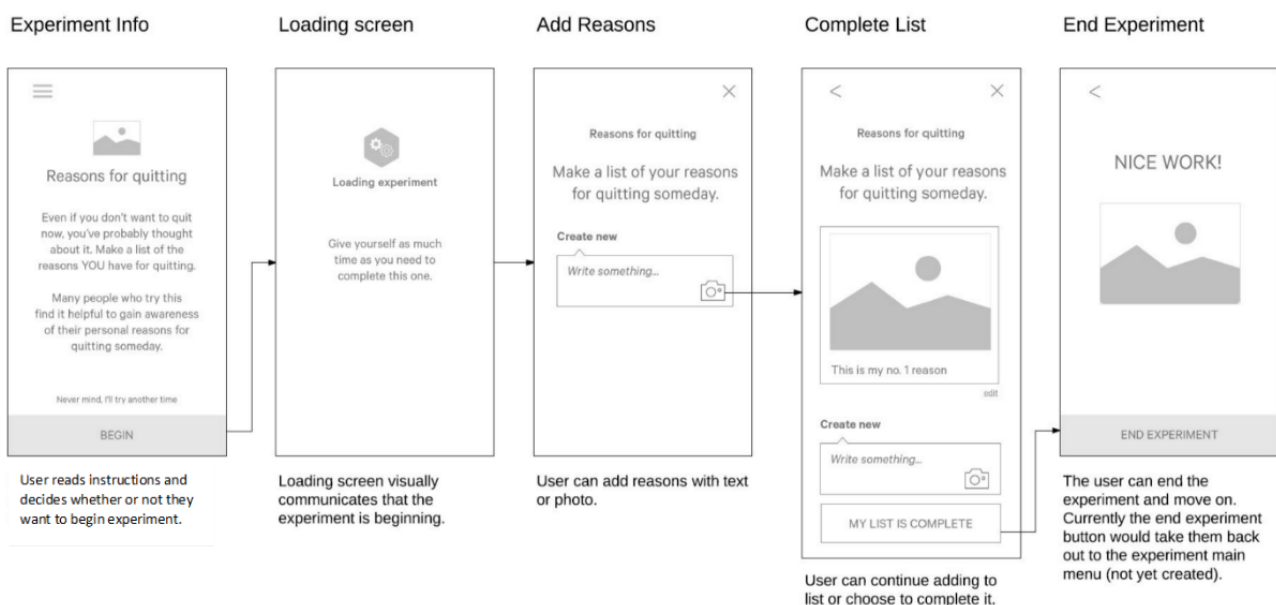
Experiment Info

Reasons for quitting

Even if you don't want to quit now, you've probably thought about it. Make a list of the reasons YOU have for quitting.

Many people who try this find it helpful to gain awareness of their personal reasons for quitting someday.

Never mind, I'll try another time

BEGIN

User reads instructions and decides whether or not they want to begin experiment.

Loading screen

Loading experiment

Give yourself as much time as you need to complete this one.

Loading screen visually communicates that the experiment is beginning.

Add Reasons

Reasons for quitting

Make a list of your reasons for quitting someday.

Create new

Write something...

User can add reasons with text or photo.

Complete List

Reasons for quitting

Make a list of your reasons for quitting someday.

This is my no. 1 reason

edit

Create new

Write something...

MY LIST IS COMPLETE

User can continue adding to list or choose to complete it.

End Experiment

NICE WORK!

END EXPERIMENT

The user can end the experiment and move on. Currently the end experiment button would take them back out to the experiment main menu (not yet created).